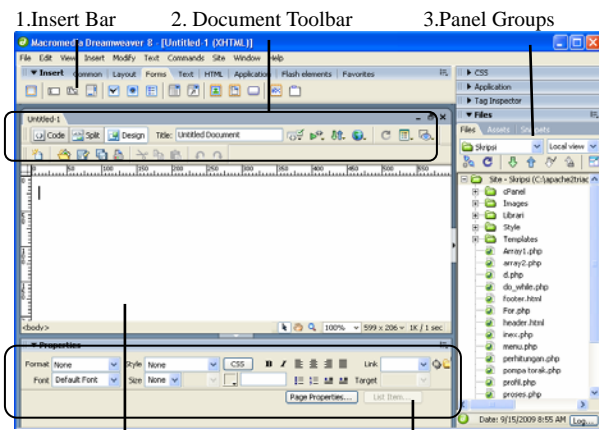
1.Insert Bar 2. Document Toolbar 3.Panel Groups

Macromedia Dreamweaver 8 - [Untitled-1 (XHTML)]

File Edit View Insert Modify Text Commands Site Window Help

▼ Insert Common Layout Forms Text HTML Application Flash elements Favorites

▶ CSS
▶ Application
▶ Tag Inspector
▼ Files
Files Assets Snippets

Untitled-1

Code Split Design Title: Untitled Document

Shripsi Local view

Site - Skripsi (C:\apache2triad
cPanel
Images
Librari
Style
Templates
Array1.php
array2.php
d.php
do_while.php
footer.html
For.php
header.html
inex.php
menu.php
perhitungan.php
pompa torak.php
profil.php
proses.php

<body> 100% 599 x 206 1K / 1 sec

▼ Properties

Format None Style None CSS B I Link
Font Default Font Size None Target

Page Properties... List Item...

Date: 9/15/2009 8:55 AM Log...